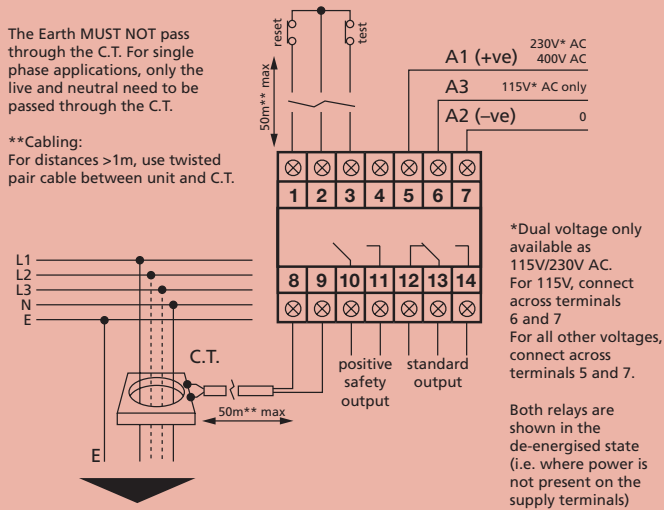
The Earth MUST NOT pass through the C.T. For single phase applications, only the live and neutral need to be passed through the C.T.

**Cabling:
For distances >1m, use twisted pair cable between unit and C.T.

reset

test

50m** max

A1 (+ve)

230V* AC
400V AC

A3

115V* AC only

A2 (–ve)

0

1 2 3 4 5 6 7

8 9 10 11 12 13 14

L1
L2
L3
N
E

C.T.

50m** max

E

positive safety output

standard output

*Dual voltage only available as 115V/230V AC. For 115V, connect across terminals 6 and 7
For all other voltages, connect across terminals 5 and 7.

Both relays are shown in the de-energised state (i.e. where power is not present on the supply terminals)